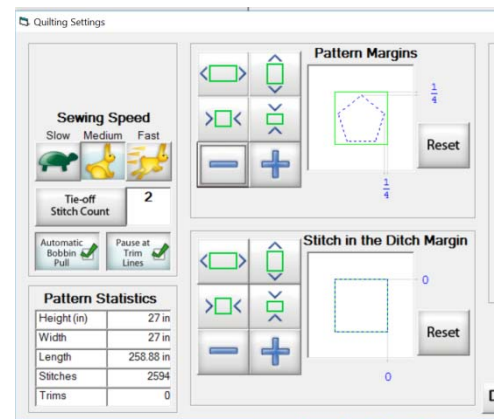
Quilting Settings

Sewing Speed
Slow Medium Fast

Tie-off Stitch Count
2

Automatic Bobbin Pull

Pause at Trim Lines

Pattern Statistics

| Height (in) | 27 in |
|---|---|
| Width | 27 in |
| Length | 258.88 in |
| Stitches | 2594 |
| Trims | 0 |

Pattern Margins

$\frac{1}{4}$

$\frac{1}{4}$

Reset

Stitch in the Ditch Margin

0

0

Reset